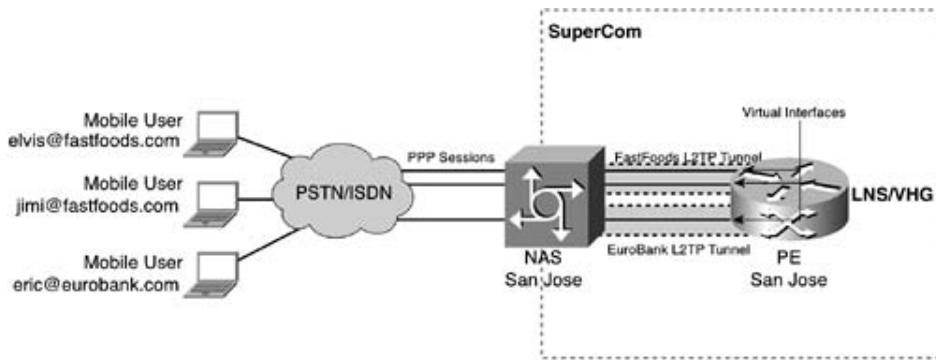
SuperCom

Mobile User
elvis@fastfoods.com

Mobile User
jimi@fastfoods.com

Mobile User
eric@eurobank.com

PSTN/ISDN

PPP Sessions

NAS
San Jose

FastFoods L2TP Tunnel

EuroBank L2TP Tunnel

Virtual Interfaces

LNS/VHG

PE
San Jose